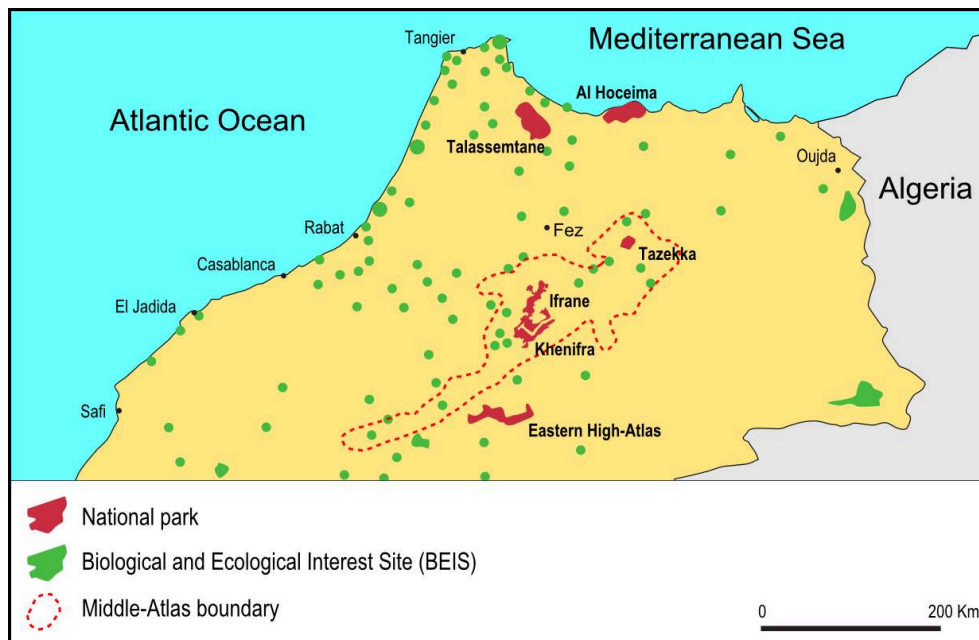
Tangier
Mediterranean Sea
Atlantic Ocean
Al Hoceima
Talassemtane
Oujda
Algeria
Rabat
Fez
Tazekka
Casablanca
El Jadida
Ifrane
Khenifra
Safi
Eastern High-Atlas

National park
Biological and Ecological Interest Site (BEIS)
Middle-Atlas boundary
0
200 Km